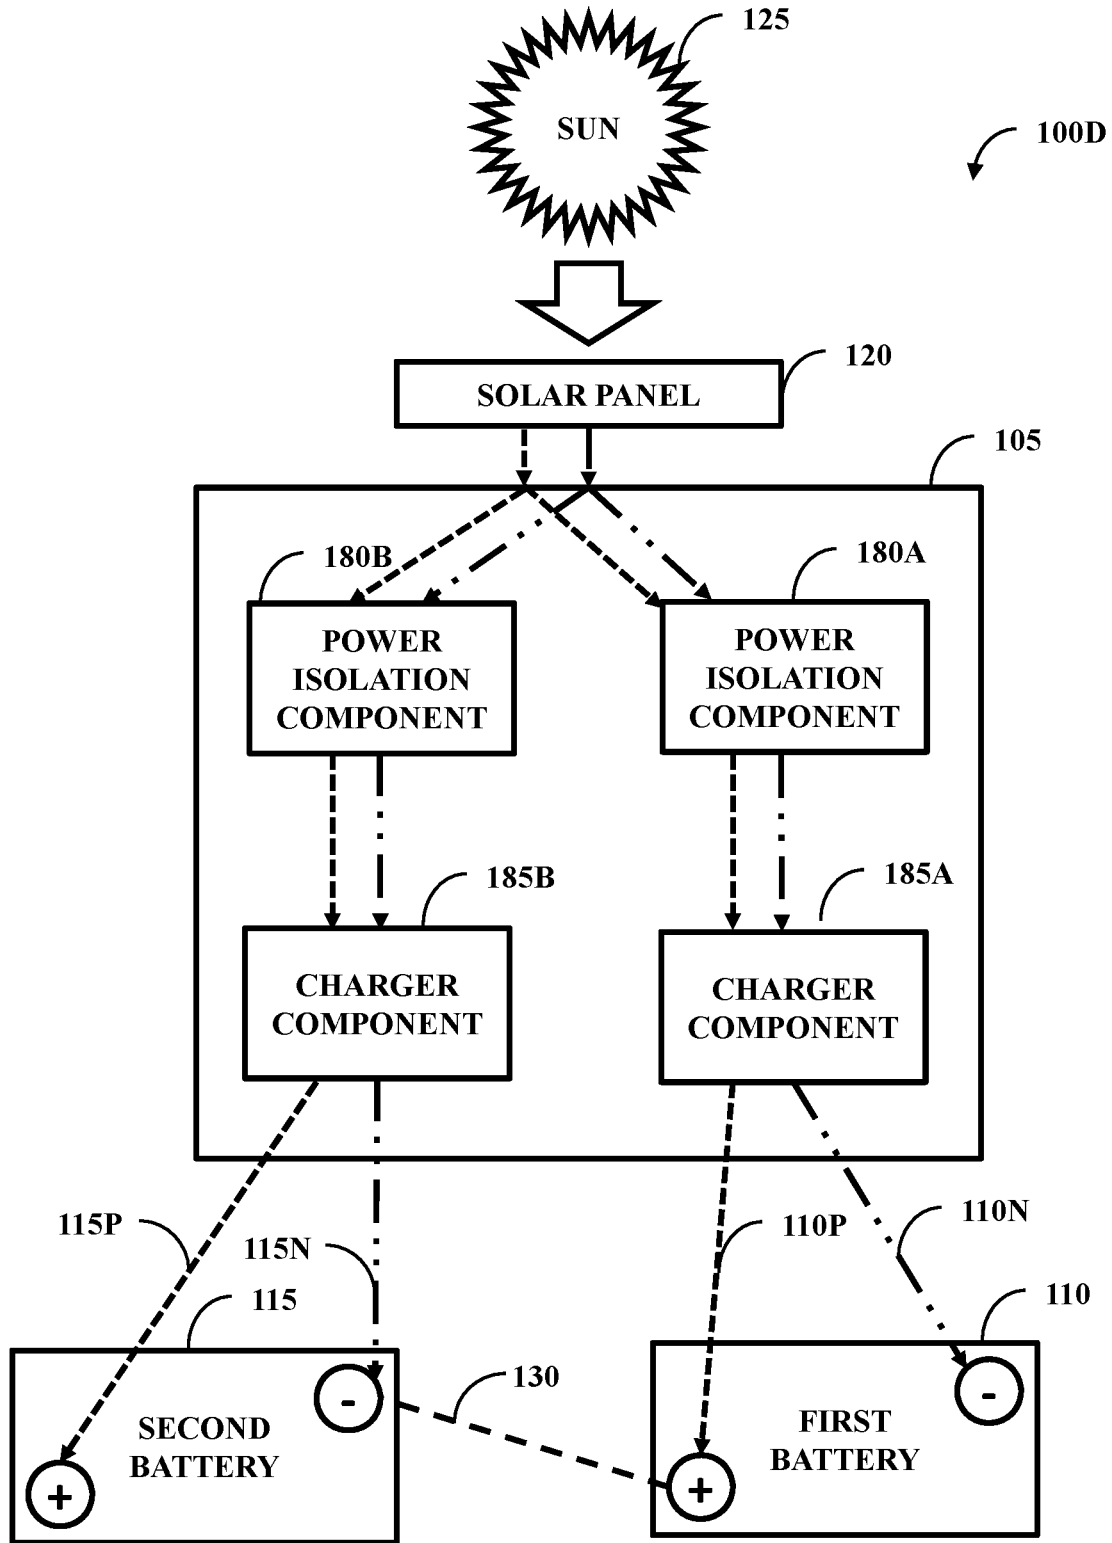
125

SUN

100D

120

SOLAR PANEL

105

180B

180A

POWER ISOLATION COMPONENT

POWER ISOLATION COMPONENT

185B

185A

CHARGER COMPONENT

CHARGER COMPONENT

115P

115N

110P

110N

115

110

130

-

SECOND BATTERY

+

FIRST BATTERY

+

-